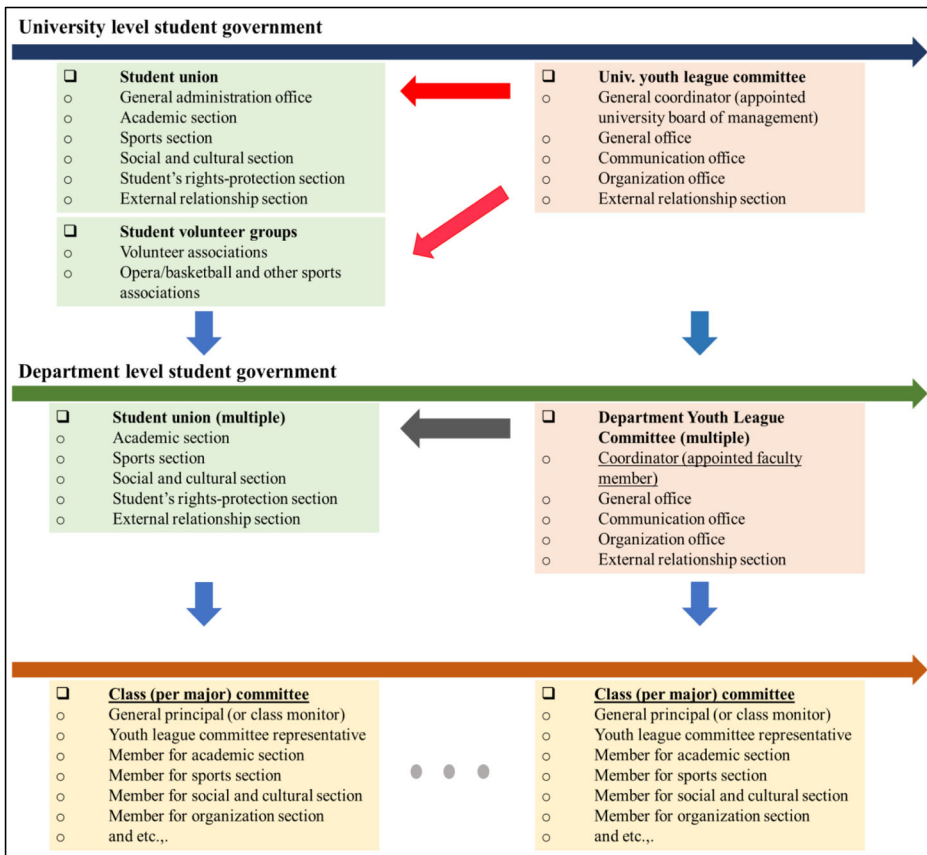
University level student government

❑ Student union
○ General administration office
○ Academic section
○ Sports section
○ Social and cultural section
○ Student's rights-protection section
○ External relationship section

❑ Student volunteer groups
○ Volunteer associations
○ Opera/basketball and other sports associations

❑ Univ. youth league committee
○ General coordinator (appointed university board of management)
○ General office
○ Communication office
○ Organization office
○ External relationship section

Department level student government

❑ Student union (multiple)
○ Academic section
○ Sports section
○ Social and cultural section
○ Student's rights-protection section
○ External relationship section

❑ Department Youth League Committee (multiple)
○ Coordinator (appointed faculty member)
○ General office
○ Communication office
○ Organization office
○ External relationship section

❑ Class (per major) committee
○ General principal (or class monitor)
○ Youth league committee representative
○ Member for academic section
○ Member for sports section
○ Member for social and cultural section
○ Member for organization section
○ and etc.,.

❑ Class (per major) committee
○ General principal (or class monitor)
○ Youth league committee representative
○ Member for academic section
○ Member for sports section
○ Member for social and cultural section
○ Member for organization section
○ and etc.,.